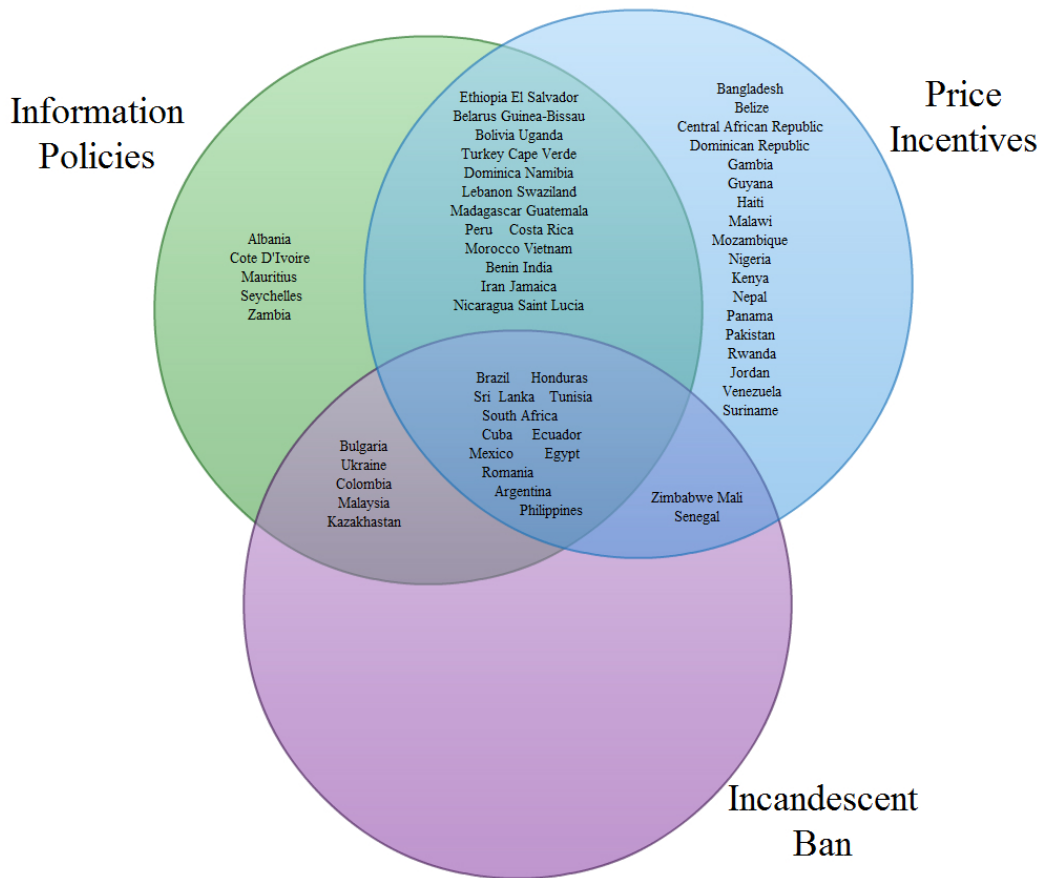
Information Policies

Price Incentives

Albania
Cote D'Ivoire
Mauritius
Seychelles
Zambia

Ethiopia El Salvador
Belarus Guinea-Bissau
Bolivia Uganda
Turkey Cape Verde
Dominica Namibia
Lebanon Swaziland
Madagascar Guatemala
Peru Costa Rica
Morocco Vietnam
Benin India
Iran Jamaica
Nicaragua Saint Lucia

Bangladesh
Belize
Central African Republic
Dominican Republic
Gambia
Guyana
Haiti
Malawi
Mozambique
Nigeria
Kenya
Nepal
Panama
Pakistan
Rwanda
Jordan
Venezuela
Suriname

Brazil Honduras
Sri Lanka Tunisia
South Africa
Cuba Ecuador
Mexico Egypt
Romania
Argentina
Philippines

Bulgaria
Ukraine
Colombia
Malaysia
Kazakhastan

Zimbabwe Mali
Senegal

Incandescent Ban